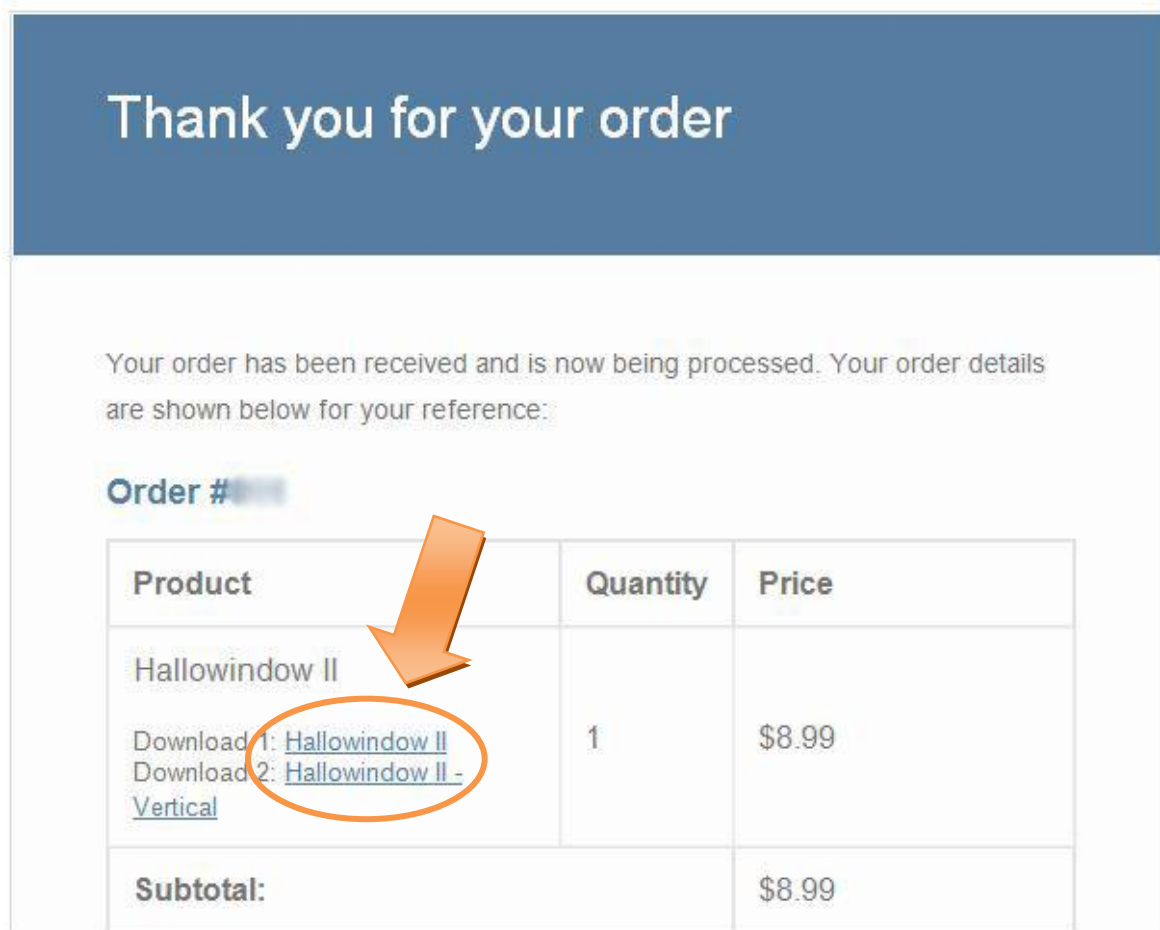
Thank you for your order

Your order has been received and is now being processed. Your order details are shown below for your reference:

Order #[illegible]

| Product | Quantity | Price |
|---|---|---|
| Hallowindow II<br>Download 1: Hallowindow II<br>Download 2: Hallowindow II - Vertical | 1 | $8.99 |
| Subtotal: | | $8.99 |